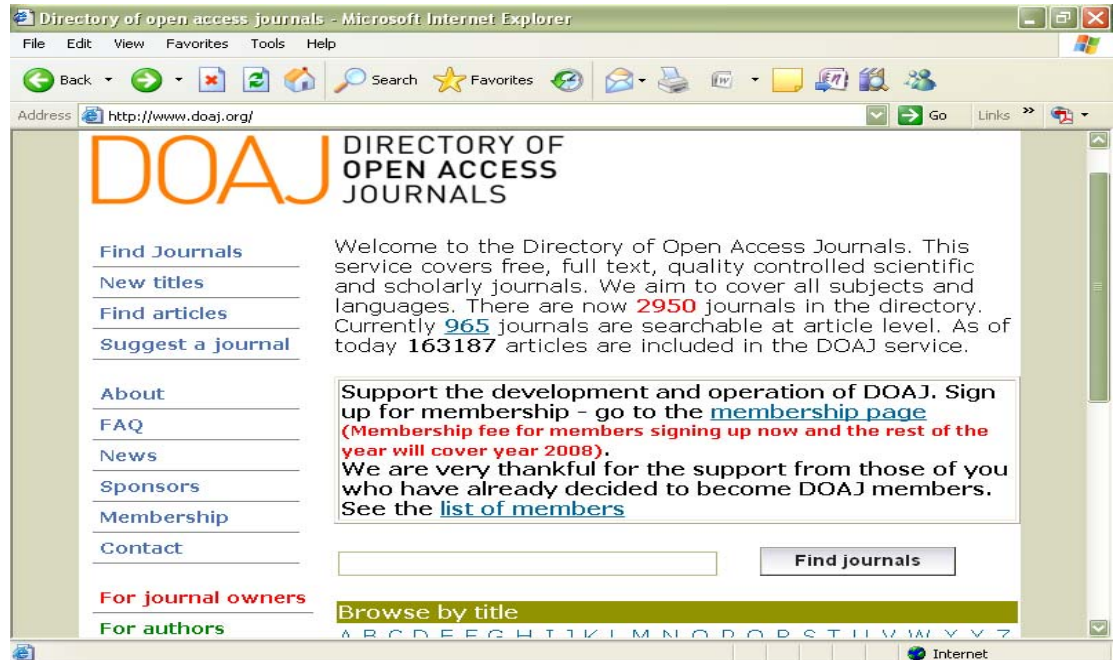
Directory of open access journals - Microsoft Internet Explorer

File Edit View Favorites Tools Help

Back Search Favorites

Address http://www.doaj.org/ Go Links

DOAJ DIRECTORY OF OPEN ACCESS JOURNALS

Find Journals
New titles
Find articles
Suggest a journal

About
FAQ
News
Sponsors
Membership
Contact

For journal owners
For authors

Welcome to the Directory of Open Access Journals. This service covers free, full text, quality controlled scientific and scholarly journals. We aim to cover all subjects and languages. There are now 2950 journals in the directory. Currently 965 journals are searchable at article level. As of today 163187 articles are included in the DOAJ service.

Support the development and operation of DOAJ. Sign up for membership - go to the membership page (Membership fee for members signing up now and the rest of the year will cover year 2008).
We are very thankful for the support from those of you who have already decided to become DOAJ members. See the list of members

Find journals

Browse by title

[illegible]

Internet